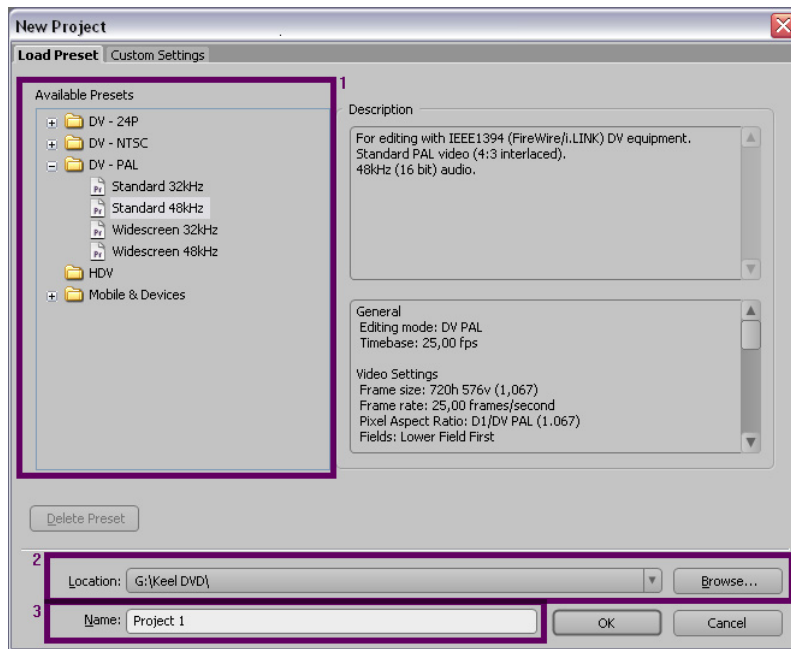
New Project

Load Preset | Custom Settings

1

Available Presets

DV - 24P
DV - NTSC
DV - PAL
Standard 32kHz
Standard 48kHz
Widescreen 32kHz
Widescreen 48kHz
HDV
Mobile & Devices

Description

For editing with IEEE1394 (FireWire/i.LINK) DV equipment.
Standard PAL video (4:3 interlaced).
48kHz (16 bit) audio.

General
Editing mode: DV PAL
Timebase: 25,00 fps

Video Settings
Frame size: 720h 576v (1,067)
Frame rate: 25,00 frames/second
Pixel Aspect Ratio: D1/DV PAL (1.067)
Fields: Lower Field First

Delete Preset

2

Location: G:\Keel DVD\

Browse...

3

Name: Project 1

OK

Cancel